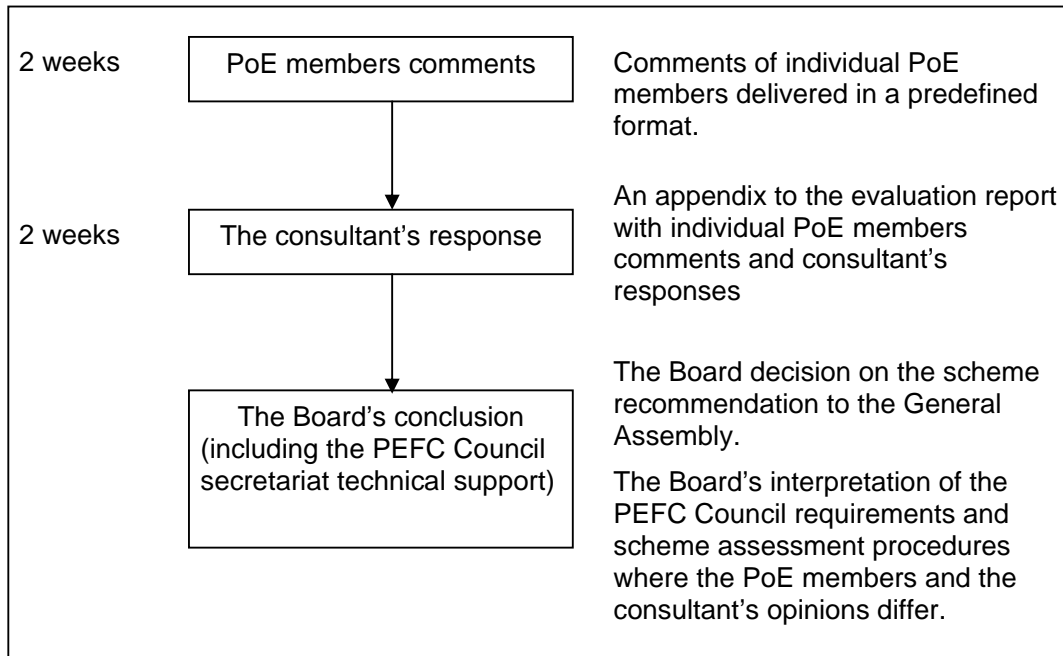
2 weeks

PoE members comments

Comments of individual PoE members delivered in a predefined format.

2 weeks

The consultant's response

An appendix to the evaluation report with individual PoE members comments and consultant's responses

The Board's conclusion (including the PEFC Council secretariat technical support)

The Board decision on the scheme recommendation to the General Assembly.

The Board's interpretation of the PEFC Council requirements and scheme assessment procedures where the PoE members and the consultant's opinions differ.